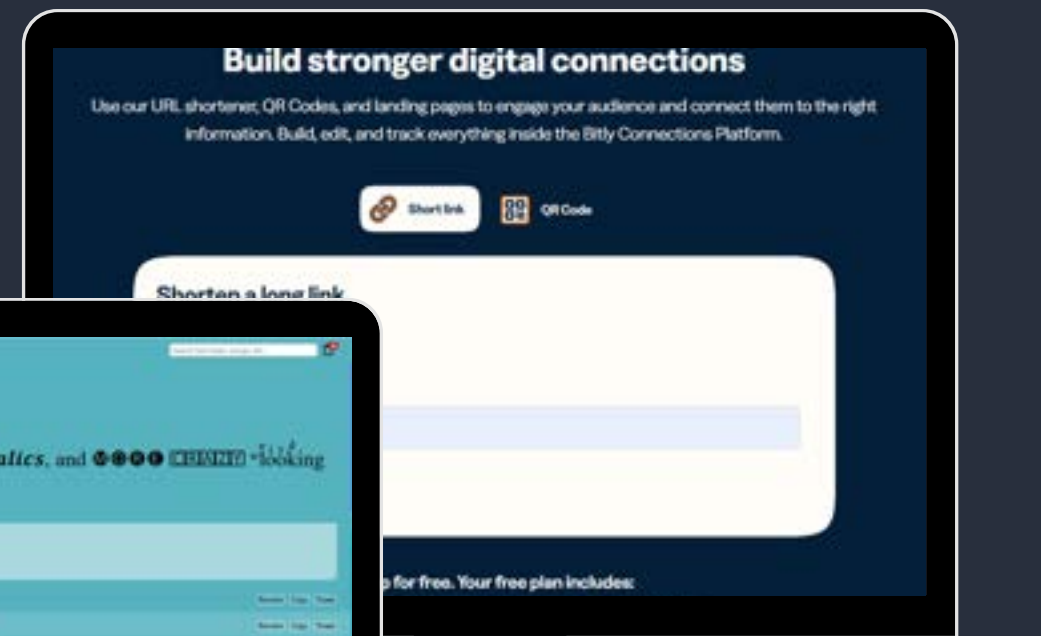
Build stronger digital connections

Use our URL shortener, QR Codes, and landing pages to engage your audience and connect them to the right information. Build, edit, and track everything inside the Bitly Connections Platform.

Short link

QR Code

Shorten a long link

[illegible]

alics, and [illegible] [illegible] looking

p for free. Your free plan includes: